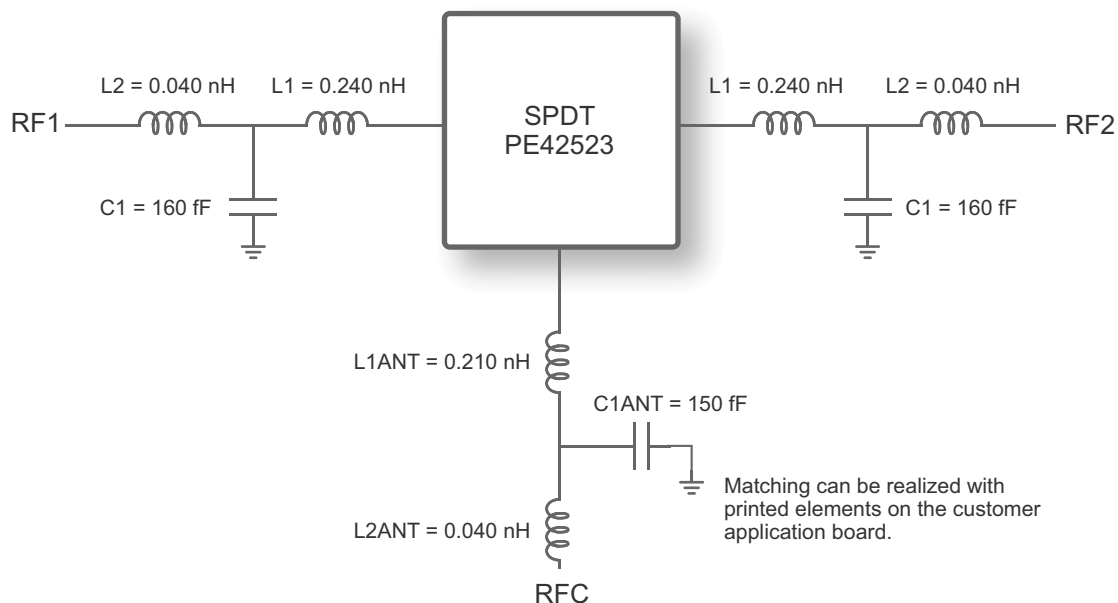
L2 = 0.040 nH
L1 = 0.240 nH
RF1
C1 = 160 fF
SPDT
PE42523
L1 = 0.240 nH
L2 = 0.040 nH
RF2
C1 = 160 fF
L1ANT = 0.210 nH
C1ANT = 150 fF
Matching can be realized with printed elements on the customer application board.
L2ANT = 0.040 nH
RFC